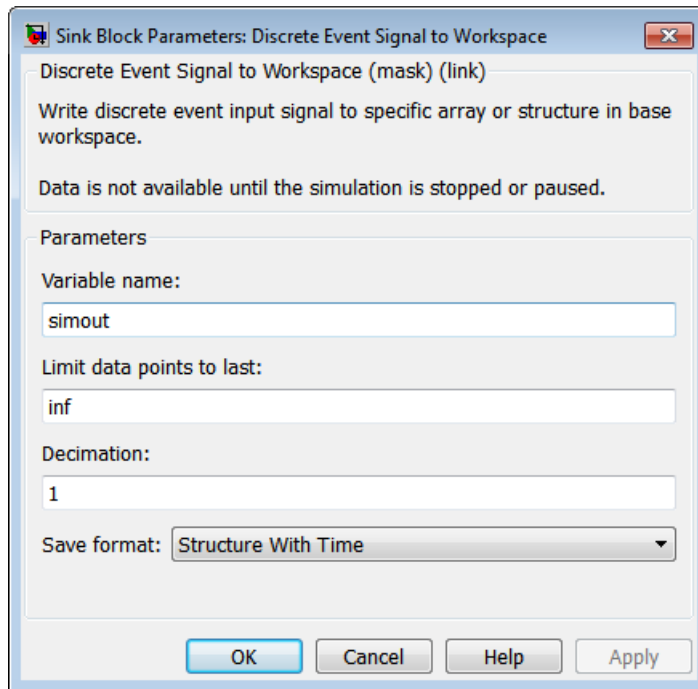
Sink Block Parameters: Discrete Event Signal to Workspace

Discrete Event Signal to Workspace (mask) (link)

Write discrete event input signal to specific array or structure in base workspace.

Data is not available until the simulation is stopped or paused.

Parameters

Variable name:

simout

Limit data points to last:

inf

Decimation:

1

Save format: Structure With Time

OK Cancel Help Apply